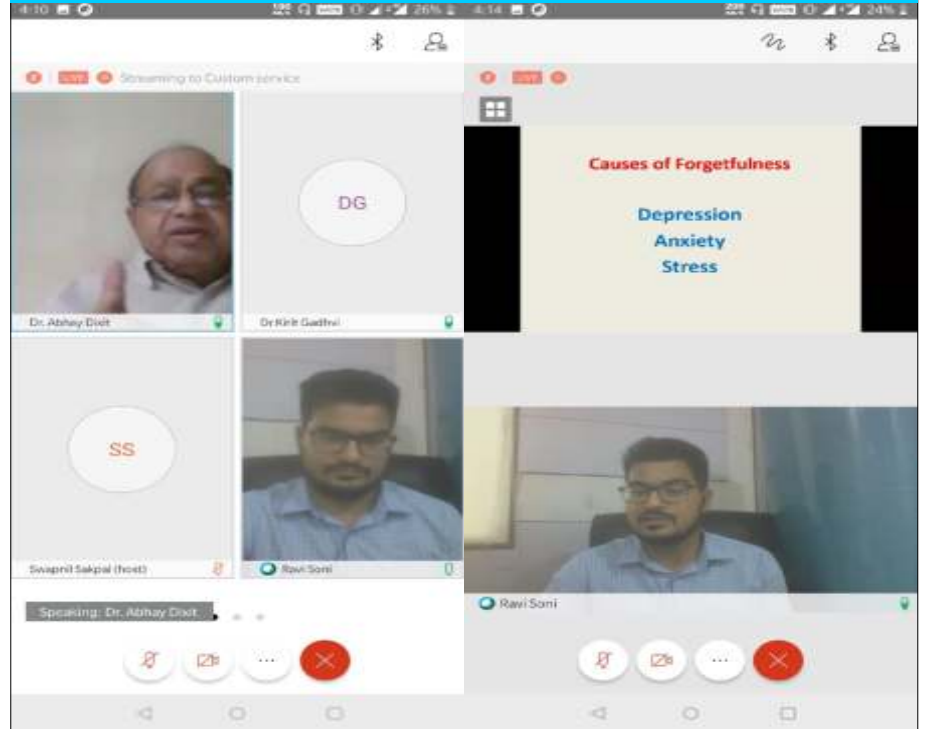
4:10 26%

LIVE Streaming to Custom service

DG

Dr. Abhay Dixit

Dr Kirit Gadhvi

SS

Swapnil Sakpal (host)

Ravi Soni

Speaking: Dr. Abhay Dixit

...

4:14 24%

LIVE

Causes of Forgetfulness

Depression
Anxiety
Stress

Ravi Soni

...